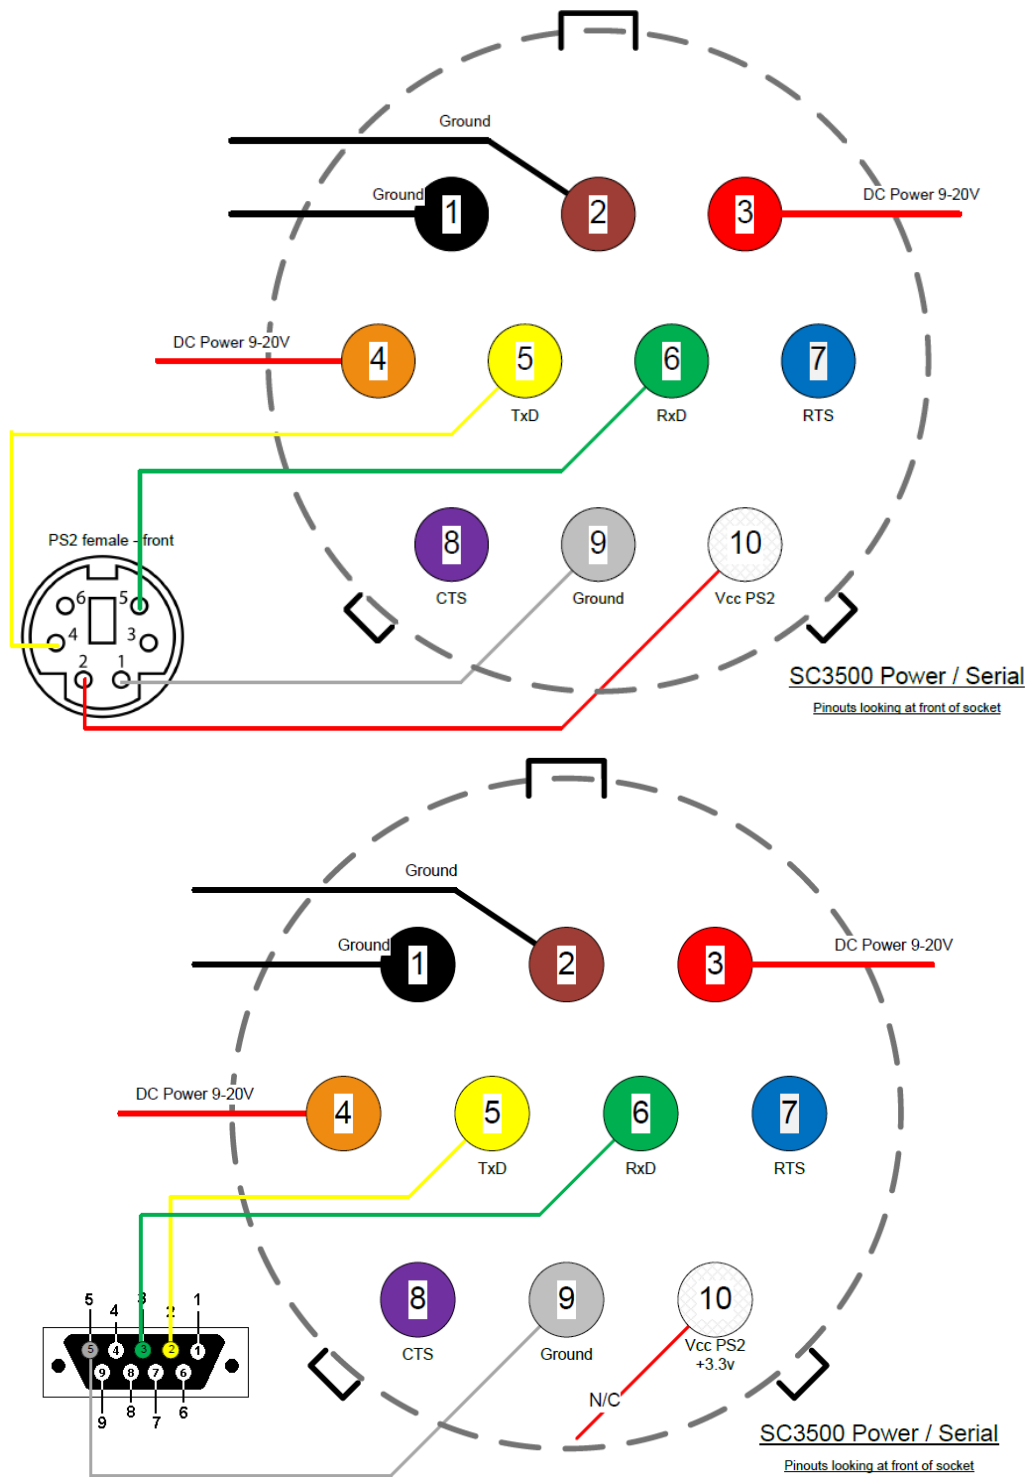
Ground
Ground
1
2
3
DC Power 9-20V
DC Power 9-20V
4
5
6
7
TxD
RxD
RTS
PS2 female - front
6
5
4
3
2
1
8
9
10
CTS
Ground
Vcc PS2
SC3500 Power / Serial
Pinouts looking at front of socket

Ground
Ground
1
2
3
DC Power 9-20V
DC Power 9-20V
4
5
6
7
TxD
RxD
RTS
5
4
3
2
1
5
4
3
2
1
9
8
7
6
9
8
7
6
8
9
10
CTS
Ground
Vcc PS2
+3.3v
N/C
SC3500 Power / Serial
Pinouts looking at front of socket